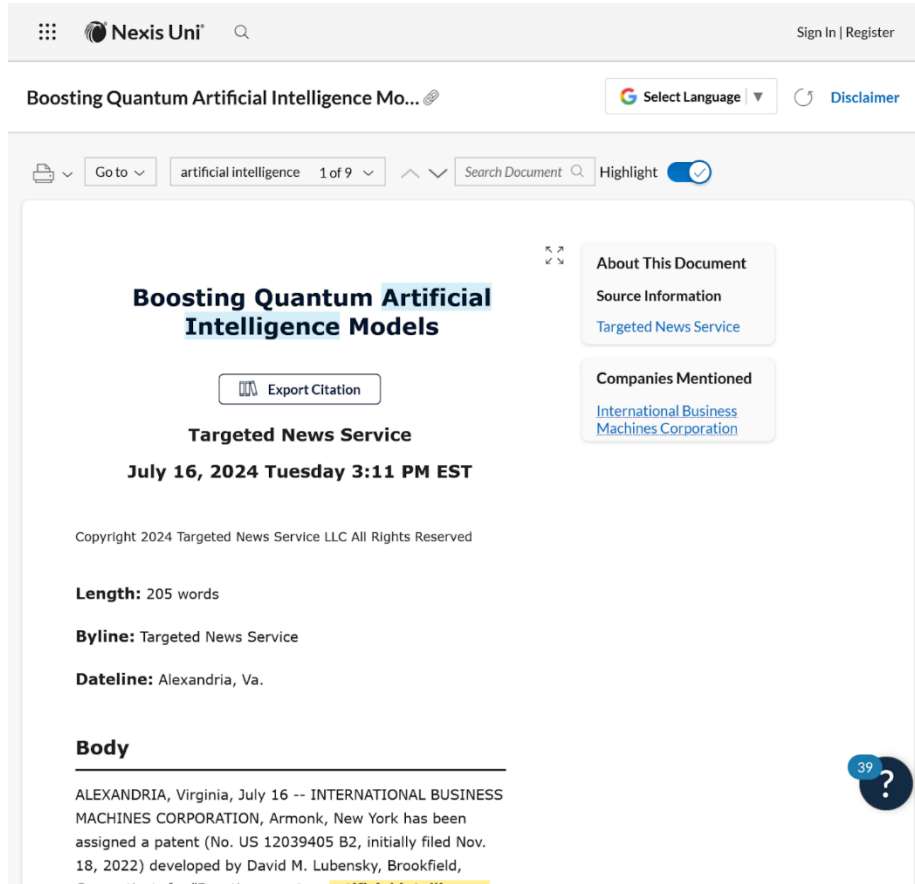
Nexis Uni

Sign In | Register

Boosting Quantum Artificial Intelligence Mo...

Select Language ▼

Disclaimer

Go to

artificial intelligence 1 of 9

Search Document

Highlight

Boosting Quantum Artificial Intelligence Models

Export Citation

Targeted News Service

July 16, 2024 Tuesday 3:11 PM EST

Copyright 2024 Targeted News Service LLC All Rights Reserved

**Length:** 205 words

**Byline:** Targeted News Service

**Dateline:** Alexandria, Va.

**Body**

ALEXANDRIA, Virginia, July 16 -- INTERNATIONAL BUSINESS MACHINES CORPORATION, Armonk, New York has been assigned a patent (No. US 12039405 B2, initially filed Nov. 18, 2022) developed by David M. Lubensky, Brookfield, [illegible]

About This Document

Source Information

Targeted News Service

Companies Mentioned

International Business Machines Corporation

39

?